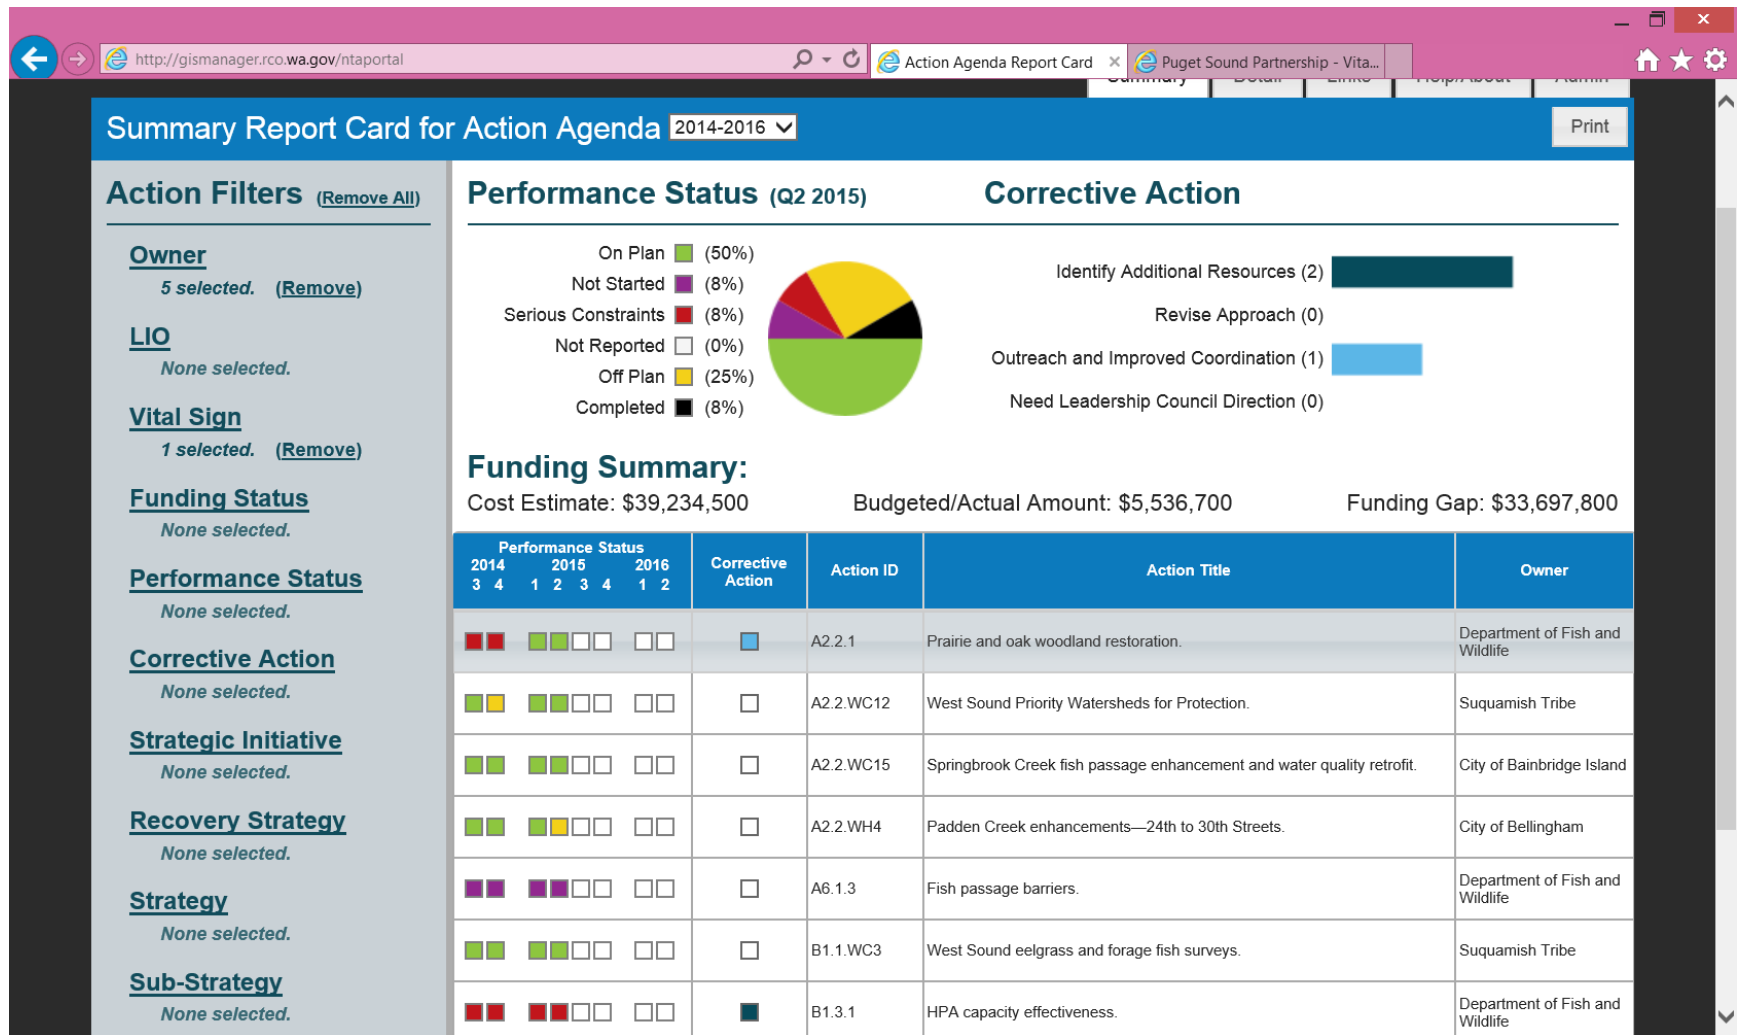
http://gismanager.rco.wa.gov/ntaportal

Action Agenda Report Card ×

Puget Sound Partnership - Vita...

Summary Report Card for Action Agenda 2014-2016

Print

Action Filters (Remove All)

Owner
5 selected. (Remove)

LIO
None selected.

Vital Sign
1 selected. (Remove)

Funding Status
None selected.

Performance Status
None selected.

Corrective Action
None selected.

Strategic Initiative
None selected.

Recovery Strategy
None selected.

Strategy
None selected.

Sub-Strategy
None selected.

Performance Status (Q2 2015)

On Plan (50%)
Not Started (8%)
Serious Constraints (8%)
Not Reported (0%)
Off Plan (25%)
Completed (8%)

Corrective Action

Identify Additional Resources (2)
Revise Approach (0)
Outreach and Improved Coordination (1)
Need Leadership Council Direction (0)

Funding Summary:

Cost Estimate: $39,234,500

Budgeted/Actual Amount: $5,536,700

Funding Gap: $33,697,800

| Performance Status 2014 3 4 2015 1 2 3 4 2016 1 2 | Corrective Action | Action ID | Action Title | Owner |
|---|---|---|---|---|
| | | A2.2.1 | Prairie and oak woodland restoration. | Department of Fish and Wildlife |
| | | A2.2.WC12 | West Sound Priority Watersheds for Protection. | Suquamish Tribe |
| | | A2.2.WC15 | Springbrook Creek fish passage enhancement and water quality retrofit. | City of Bainbridge Island |
| | | A2.2.WH4 | Padden Creek enhancements—24th to 30th Streets. | City of Bellingham |
| | | A6.1.3 | Fish passage barriers. | Department of Fish and Wildlife |
| | | B1.1.WC3 | West Sound eelgrass and forage fish surveys. | Suquamish Tribe |
| | | B1.3.1 | HPA capacity effectiveness. | Department of Fish and Wildlife |